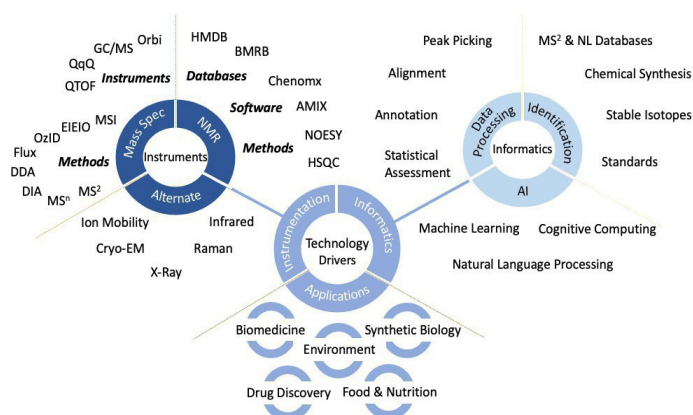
Orbi
GC/MS
QqQ
Instruments
QTOF
MSI
EIEIO
OzID
Flux
Methods
DDA
DIA
MS$^2$
MS$^n$

HMDB
BMRB
Databases
Chenomx
Software
AMIX
Methods
NOESY
HSQC

Mass Spec
NMR
Instruments
Alternate

Ion Mobility
Cryo-EM
X-Ray
Infrared
Raman

Peak Picking
Alignment
Annotation
Statistical Assessment

MS$^2$ & NL Databases
Chemical Synthesis
Stable Isotopes
Standards

Data Processing
Identification
Informatics
AI

Machine Learning
Cognitive Computing
Natural Language Processing

Instrumentation
Informatics
Technology Drivers
Applications

Biomedicine
Synthetic Biology
Environment
Drug Discovery
Food & Nutrition